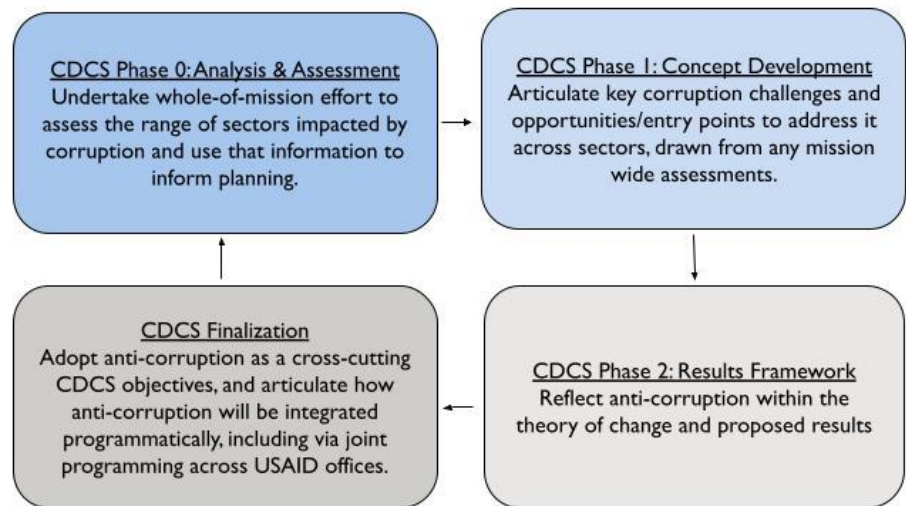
CDCS Phase 0: Analysis & Assessment
Undertake whole-of-mission effort to assess the range of sectors impacted by corruption and use that information to inform planning.

CDCS Phase 1: Concept Development
Articulate key corruption challenges and opportunities/entry points to address it across sectors, drawn from any mission wide assessments.

CDCS Phase 2: Results Framework
Reflect anti-corruption within the theory of change and proposed results

CDCS Finalization
Adopt anti-corruption as a cross-cutting CDCS objectives, and articulate how anti-corruption will be integrated programmatically, including via joint programming across USAID offices.